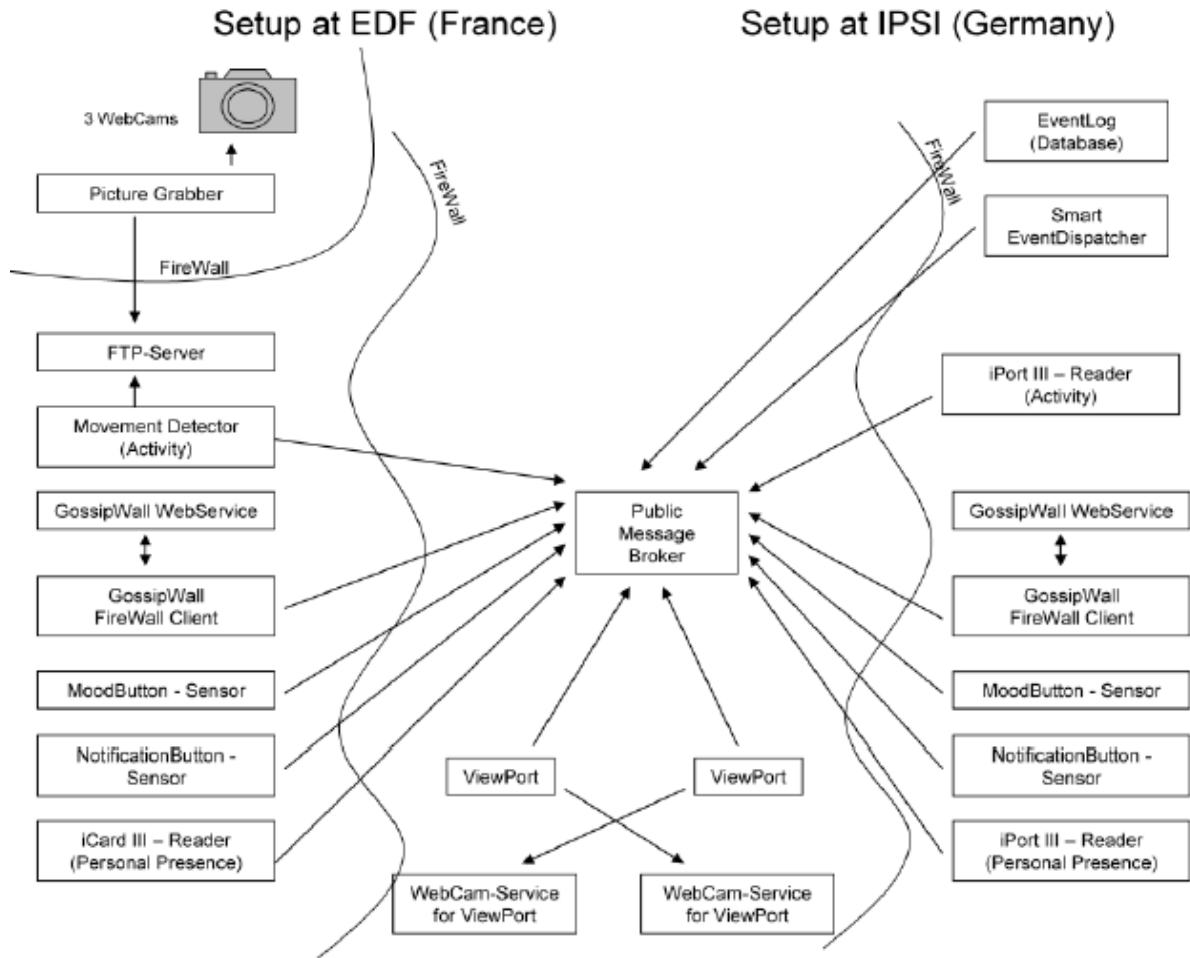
Setup at EDF (France)

Setup at IPSI (Germany)

3 WebCams

Picture Grabber

FireWall

FireWall

FTP-Server

Movement Detector (Activity)

GossipWall WebService

GossipWall FireWall Client

MoodButton - Sensor

NotificationButton - Sensor

iCard III – Reader (Personal Presence)

Public Message Broker

ViewPort

ViewPort

WebCam-Service for ViewPort

WebCam-Service for ViewPort

EventLog (Database)

FireWall

Smart EventDispatcher

iPort III – Reader (Activity)

GossipWall WebService

GossipWall FireWall Client

MoodButton - Sensor

NotificationButton - Sensor

iPort III – Reader (Personal Presence)